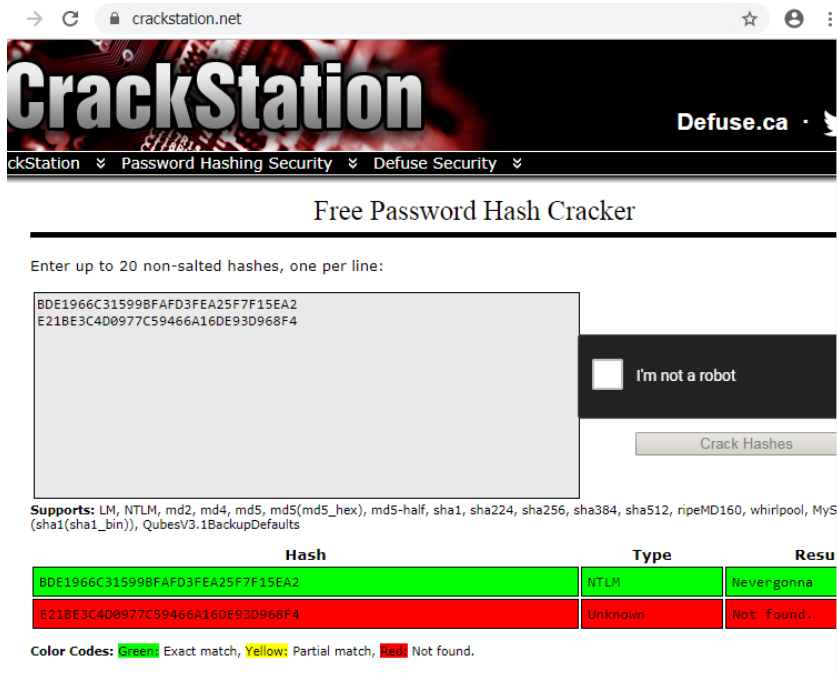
crackstation.net

CrackStation

Defuse.ca ·

ckStation » Password Hashing Security » Defuse Security »

Free Password Hash Cracker

Enter up to 20 non-salted hashes, one per line:

BDE1966C31599BFAFD3FEA25F7F15EA2
E21BE3C4D0977C59466A16DE93D968F4

I'm not a robot

Crack Hashes

Supports: LM, NTLM, md2, md4, md5, md5(md5_hex), md5-half, sha1, sha224, sha256, sha384, sha512, ripeMD160, whirlpool, MyS (sha1(sha1_bin)), QubesV3.1BackupDefaults

| Hash | Type | Resu |
|---|---|---|
| BDE1966C31599BFAFD3FEA25F7F15EA2 | NTLM | Nevergonna |
| E21BE3C4D0977C59466A16DE93D968F4 | Unknown | Not found. |

Color Codes: Green: Exact match, Yellow: Partial match, Red: Not found.